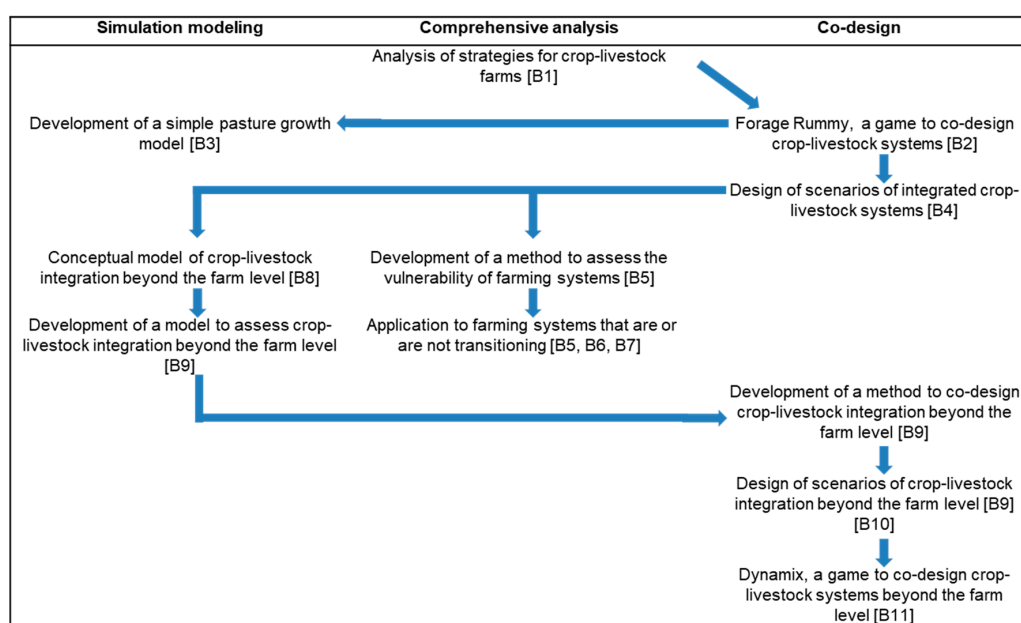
| Simulation modeling | Comprehensive analysis | Co-design |
|---|---|---|

Analysis of strategies for crop-livestock farms [B1]

Development of a simple pasture growth model [B3]

Forage Rummy, a game to co-design crop-livestock systems [B2]

Design of scenarios of integrated crop-livestock systems [B4]

Conceptual model of crop-livestock integration beyond the farm level [B8]

Development of a method to assess the vulnerability of farming systems [B5]

Development of a model to assess crop-livestock integration beyond the farm level [B9]

Application to farming systems that are or are not transitioning [B5, B6, B7]

Development of a method to co-design crop-livestock integration beyond the farm level [B9]

Design of scenarios of crop-livestock integration beyond the farm level [B9] [B10]

Dynamix, a game to co-design crop-livestock systems beyond the farm level [B11]